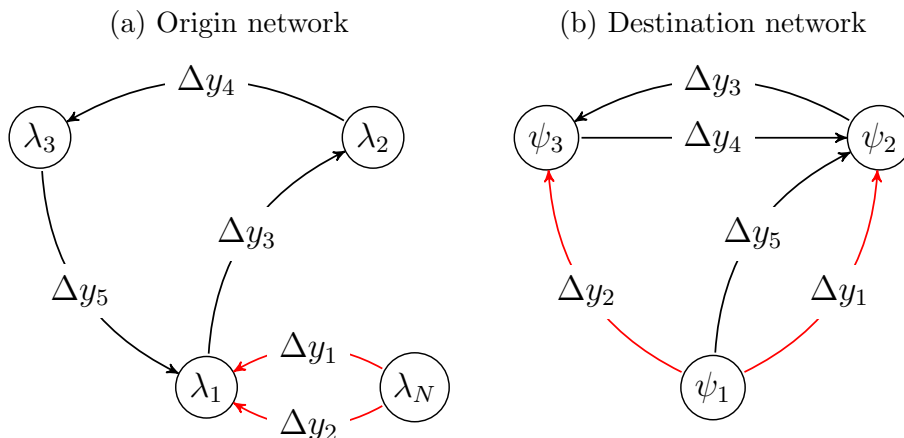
(a) Origin network

$\Delta y_4$

$\lambda_3$

$\lambda_2$

$\Delta y_3$

$\Delta y_5$

$\Delta y_1$

$\lambda_1$

$\lambda_N$

$\Delta y_2$

(b) Destination network

$\Delta y_3$

$\psi_3$

$\Delta y_4$

$\psi_2$

$\Delta y_5$

$\Delta y_2$

$\Delta y_1$

$\psi_1$